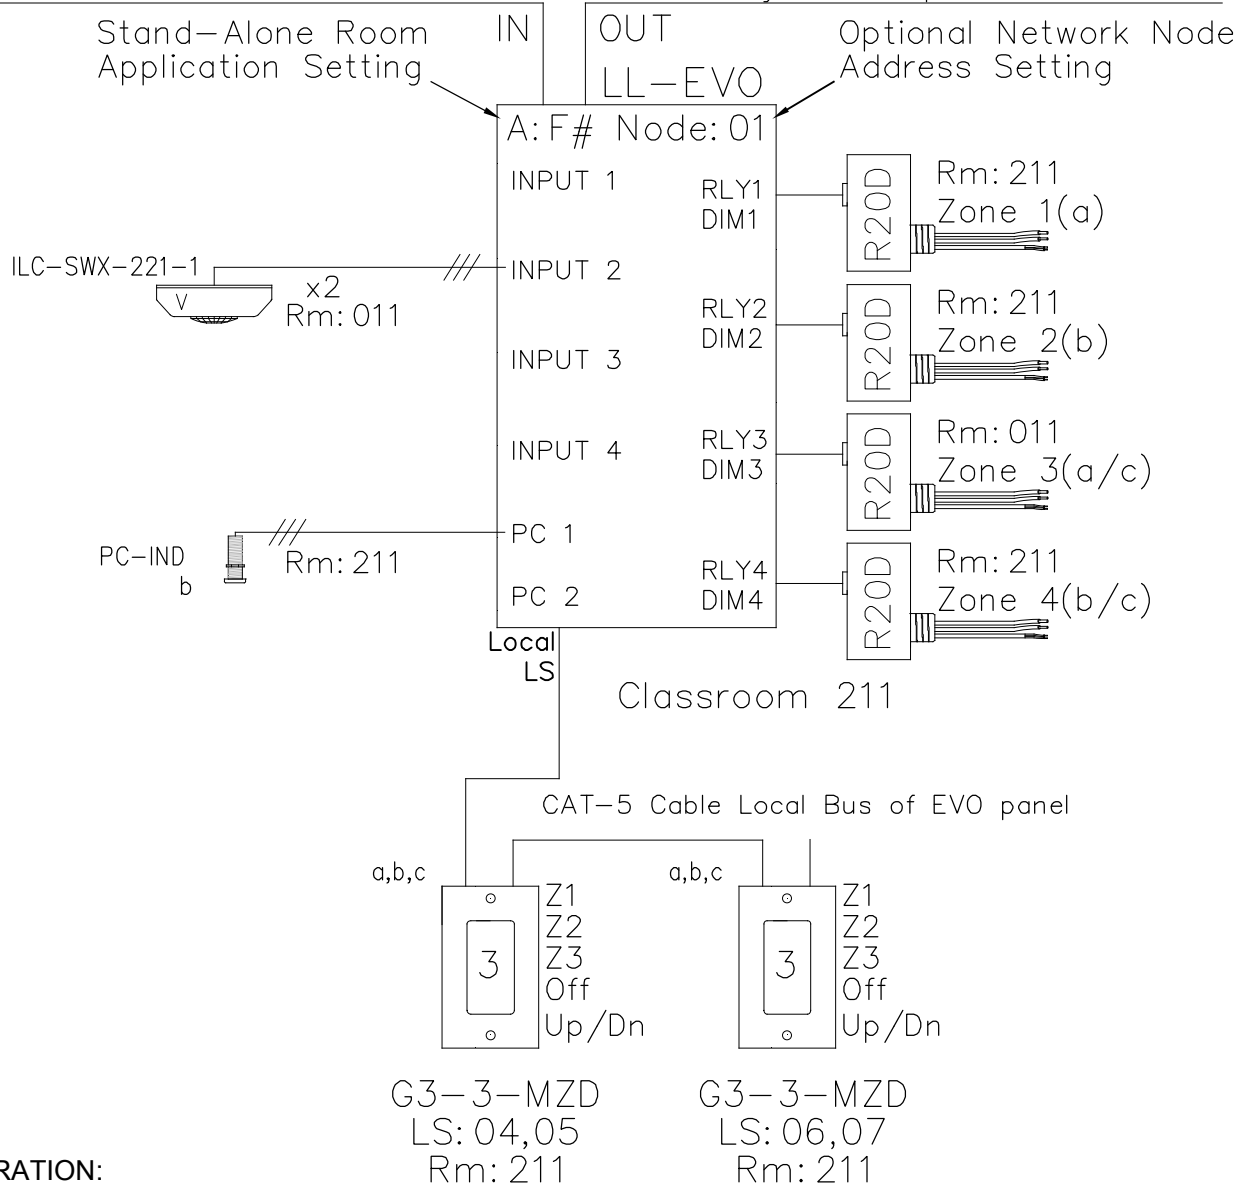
Stand-Alone Room Application Setting

IN

OUT

LL-EVO

Optional Network Node Address Setting

A: F# Node: 01

INPUT 1

INPUT 2

INPUT 3

INPUT 4

PC 1

PC 2

RLY1 DIM1

RLY2 DIM2

RLY3 DIM3

RLY4 DIM4

R20D

Rm: 211 Zone 1(a)

R20D

Rm: 211 Zone 2(b)

R20D

Rm: 011 Zone 3(a/c)

R20D

Rm: 211 Zone 4(b/c)

ILC-SWX-221-1

V

x2 Rm: 011

PC-IND b

Rm: 211

Local LS

Classroom 211

CAT-5 Cable Local Bus of EVO panel

a,b,c

3

Z1 Z2 Z3 Off Up/Dn

a,b,c

3

Z1 Z2 Z3 Off Up/Dn

G3-3-MZD LS: 04,05 Rm: 211

G3-3-MZD LS: 06,07 Rm: 211

RATION: